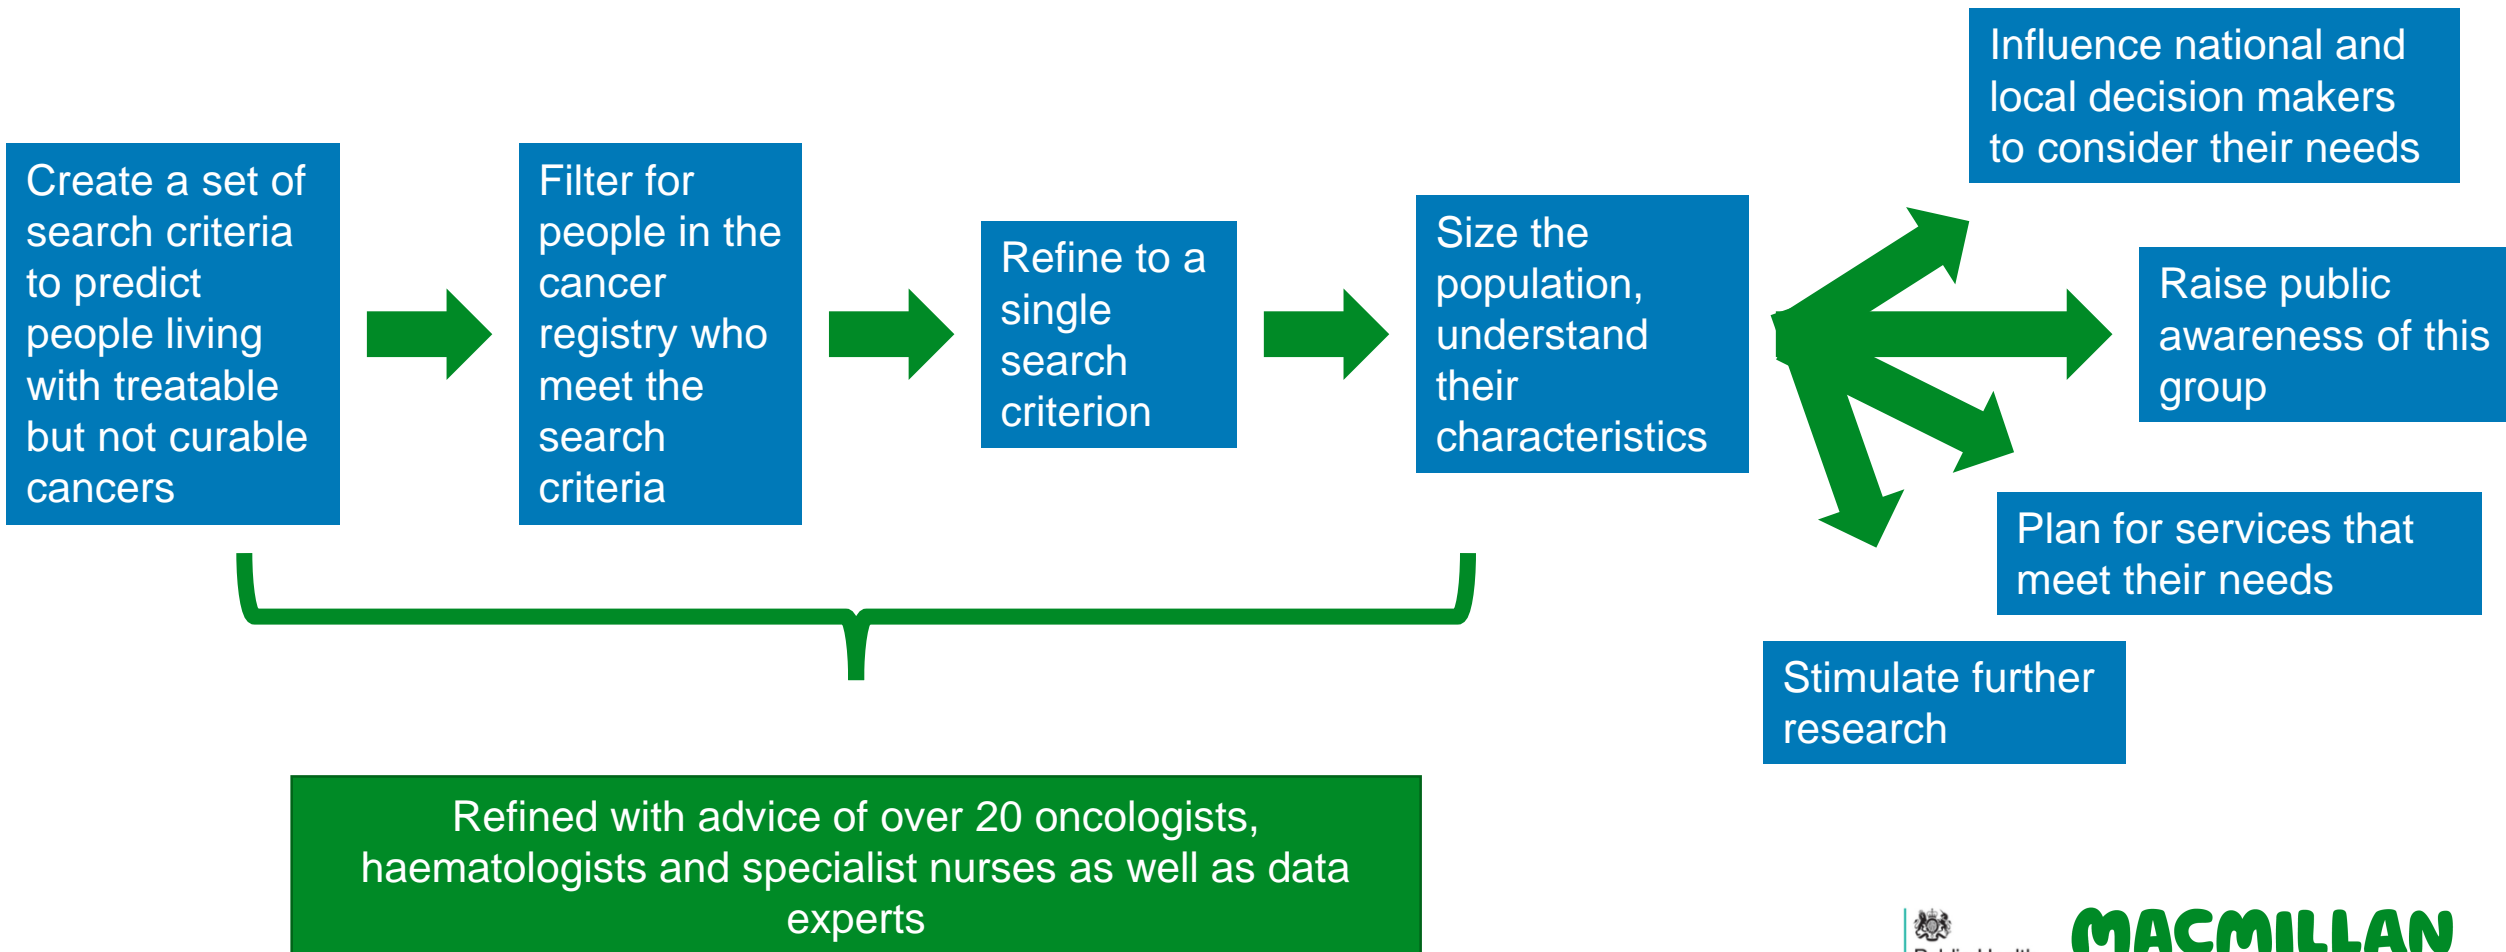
Create a set of search criteria to predict people living with treatable but not curable cancers

Filter for people in the cancer registry who meet the search criteria

Refine to a single search criterion

Size the population, understand their characteristics

Influence national and local decision makers to consider their needs

Raise public awareness of this group

Plan for services that meet their needs

Stimulate further research

Refined with advice of over 20 oncologists, haematologists and specialist nurses as well as data experts

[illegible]

MACMILLAN